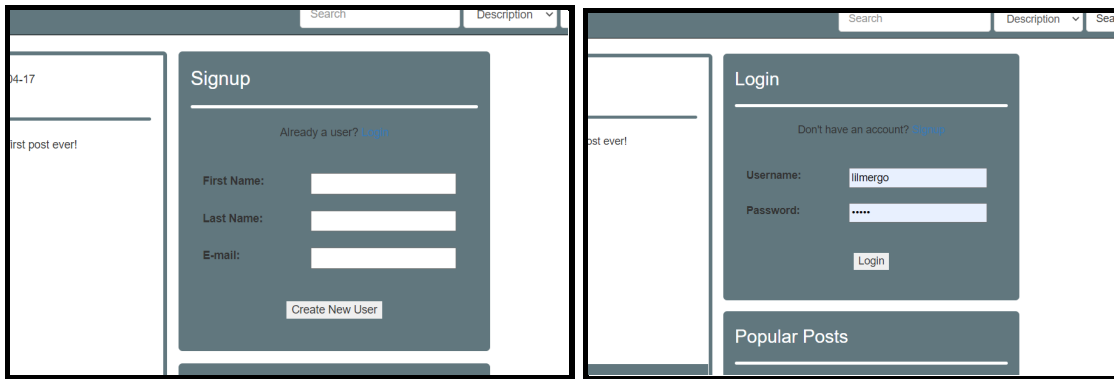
Search

Description

04-17

irst post ever!

Signup

Already a user? Login

First Name:

Last Name:

E-mail:

Create New User

Search

Description

Sea

ost ever!

Login

Don't have an account? Signup

Username: lilmergo

Password: •••••

Login

Popular Posts